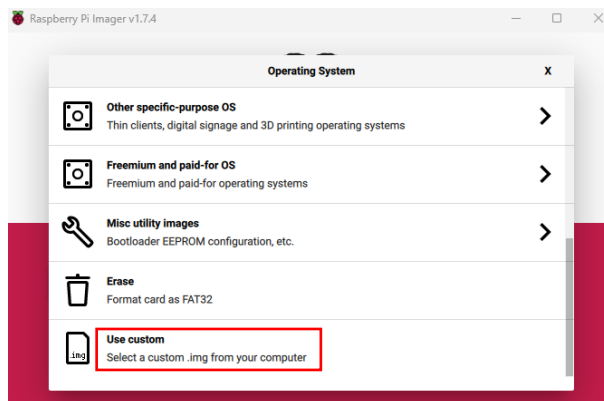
Raspberry Pi Imager v1.7.4

Operating System

X

Other specific-purpose OS
Thin clients, digital signage and 3D printing operating systems

Freemium and paid-for OS
Freemium and paid-for operating systems

Misc utility images
Bootloader EEPROM configuration, etc.

Erase
Format card as FAT32

.img

Use custom
Select a custom .img from your computer